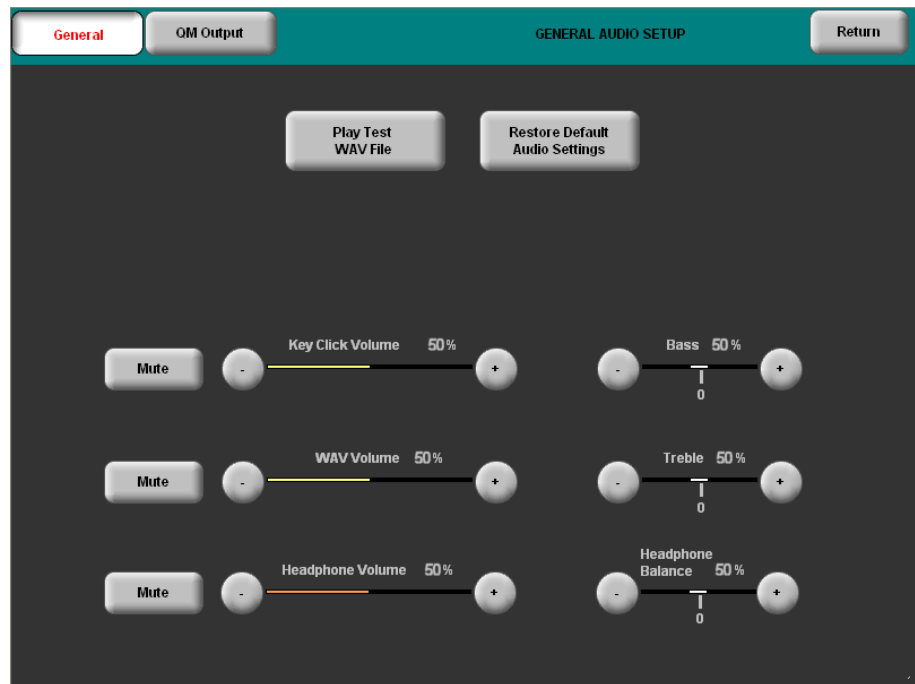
General QM Output GENERAL AUDIO SETUP Return

Play Test WAV File

Restore Default Audio Settings

Mute - Key Click Volume 50 % +

- Bass 50 % + 0

Mute - WAV Volume 50 % +

- Treble 50 % + 0

Mute - Headphone Volume 50 % +

- Headphone Balance 50 % + 0